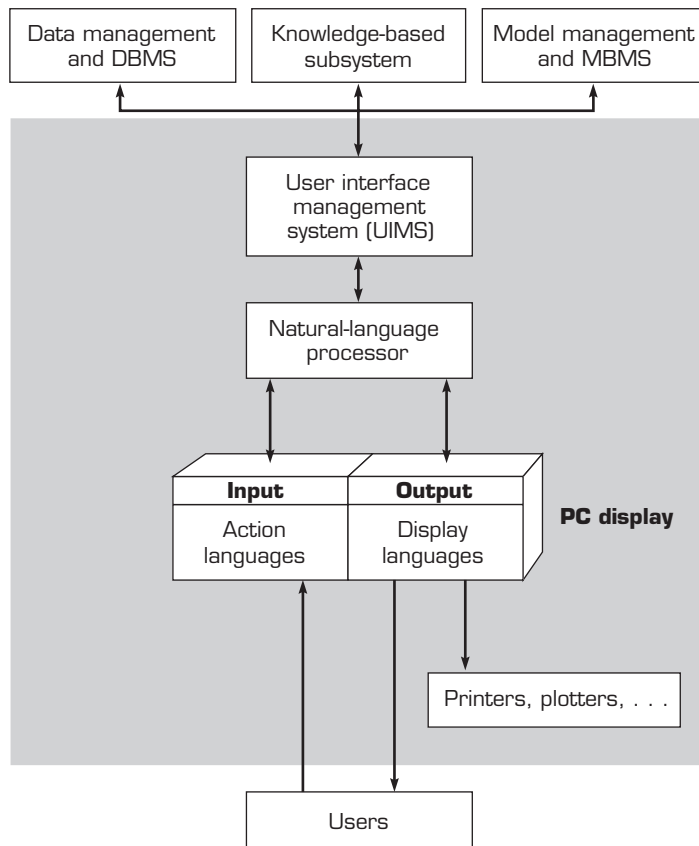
Data management and DBMS

Knowledge-based subsystem

Model management and MBMS

User interface management system (UIMS)

Natural-language processor

Input

Action languages

Output

Display languages

PC display

Printers, plotters, . . .

Users